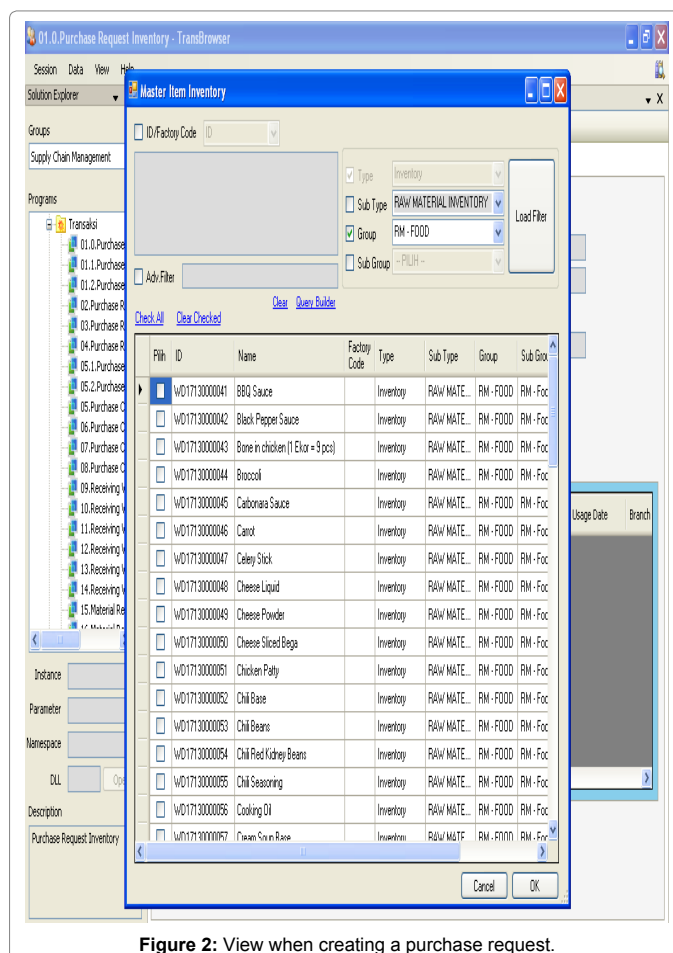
01.0.Purchase Request Inventory - TransBrowser

Session Data View Help

Solution Explorer

Groups

Supply Chain Management

Programs

Transaksi
01.0.Purchase
01.1.Purchase
01.2.Purchase
02.Purchase R
03.Purchase R
04.Purchase R
05.1.Purchase
05.2.Purchase
05.Purchase O
06.Purchase O
07.Purchase O
08.Purchase O
09.Receiving
10.Receiving
11.Receiving
12.Receiving
13.Receiving
14.Receiving
15.Material Re

Instance

Parameter

Namespace

DLL

Description

Purchase Request Inventory

Usage Date Branch

Master Item Inventory

ID/Factory Code ID

Type Inventory

Sub Type RAW MATERIAL INVENTORY

Group RM - FOOD

Sub Group -- PILIH --

Load Filter

Adv.Filter

Clear Query Builder

Check All Clear Checked

| Pilih | ID | Name | Factory Code | Type | Sub Type | Group | Sub Grou |
|---|---|---|---|---|---|---|---|
| | WD17130000041 | BBQ Sauce | | Inventory | RAW MATE... | RM - FOOD | RM - Foc |
| | WD17130000042 | Black Pepper Sauce | | Inventory | RAW MATE... | RM - FOOD | RM - Foc |
| | WD17130000043 | Bone in chicken (1 Ekor = 9 pcs) | | Inventory | RAW MATE... | RM - FOOD | RM - Foc |
| | WD17130000044 | Broccoli | | Inventory | RAW MATE... | RM - FOOD | RM - Foc |
| | WD17130000045 | Carbonara Sauce | | Inventory | RAW MATE... | RM - FOOD | RM - Foc |
| | WD17130000046 | Carrot | | Inventory | RAW MATE... | RM - FOOD | RM - Foc |
| | WD17130000047 | Celery Stick | | Inventory | RAW MATE... | RM - FOOD | RM - Foc |
| | WD17130000048 | Cheese Liquid | | Inventory | RAW MATE... | RM - FOOD | RM - Foc |
| | WD17130000049 | Cheese Powder | | Inventory | RAW MATE... | RM - FOOD | RM - Foc |
| | WD17130000050 | Cheese Sliced Bega | | Inventory | RAW MATE... | RM - FOOD | RM - Foc |
| | WD17130000051 | Chicken Patty | | Inventory | RAW MATE... | RM - FOOD | RM - Foc |
| | WD17130000052 | Chili Base | | Inventory | RAW MATE... | RM - FOOD | RM - Foc |
| | WD17130000053 | Chili Beans | | Inventory | RAW MATE... | RM - FOOD | RM - Foc |
| | WD17130000054 | Chili Red Kidney Beans | | Inventory | RAW MATE... | RM - FOOD | RM - Foc |
| | WD17130000055 | Chili Seasoning | | Inventory | RAW MATE... | RM - FOOD | RM - Foc |
| | WD17130000056 | Cooking Oil | | Inventory | RAW MATE... | RM - FOOD | RM - Foc |
| | WD17130000057 | Cream Soup Base | | Inventory | RAW MATE... | RM - FOOD | RM - Foc |

Cancel OK

Figure 2: View when creating a purchase request.